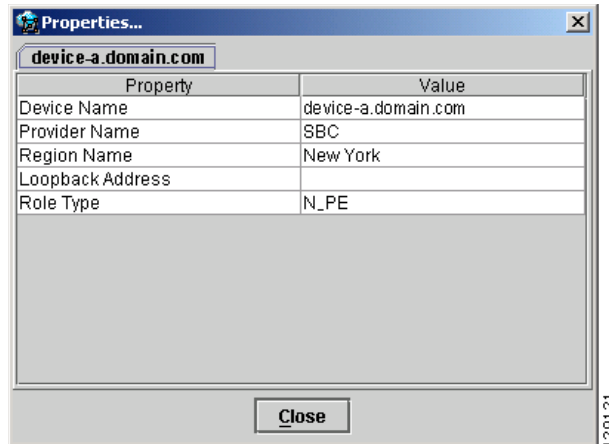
Properties...

device-a.domain.com

| Property | Value |
|---|---|
| Device Name | device-a.domain.com |
| Provider Name | SBC |
| Region Name | New York |
| Loopback Address | |
| Role Type | N_PE |

Close

90121